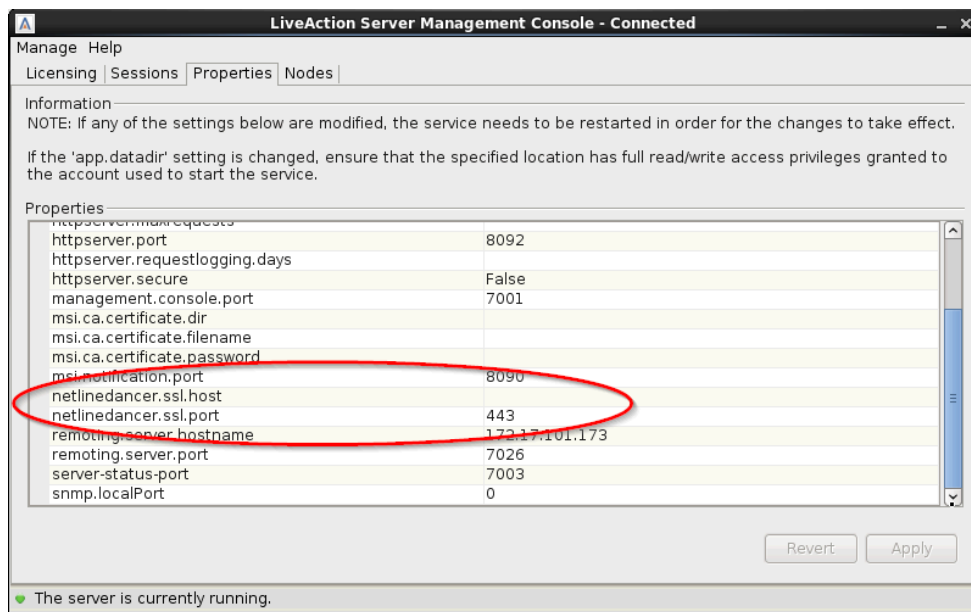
LiveAction Server Management Console - Connected

Manage Help

Licensing | Sessions | Properties | Nodes

Information

NOTE: If any of the settings below are modified, the service needs to be restarted in order for the changes to take effect.

If the 'app.datadir' setting is changed, ensure that the specified location has full read/write access privileges granted to the account used to start the service.

Properties

| | |
|---|---|
| httpserver.maxrequests | |
| httpserver.port | 8092 |
| httpserver.requestlogging.days | |
| httpserver.secure | False |
| management.console.port | 7001 |
| msi.ca.certificate.dir | |
| msi.ca.certificate.filename | |
| msi.ca.certificate.password | |
| msi.notification.port | 8090 |
| netlinedancer.ssl.host | |
| netlinedancer.ssl.port | 443 |
| remoting.server.hostname | 172.17.101.173 |
| remoting.server.port | 7026 |
| server-status-port | 7003 |
| snmp.localPort | 0 |

Revert Apply

The server is currently running.